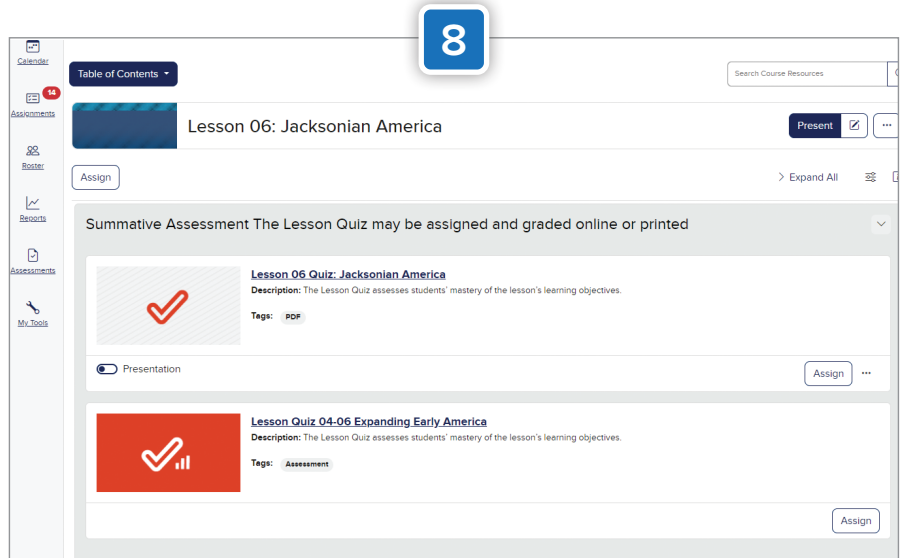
8

Calendar

14
Assignments

Roster

Reports

Assessments

My Tools

Table of Contents

Search Course Resources

Lesson 06: Jacksonian America

Present

Assign

Expand All

Summative Assessment The Lesson Quiz may be assigned and graded online or printed

Lesson 06 Quiz: Jacksonian America
Description: The Lesson Quiz assesses students' mastery of the lesson's learning objectives.
Tags: PDF

Presentation

Assign

Lesson Quiz 04-06 Expanding Early America
Description: The Lesson Quiz assesses students' mastery of the lesson's learning objectives.
Tags: Assessment

Assign